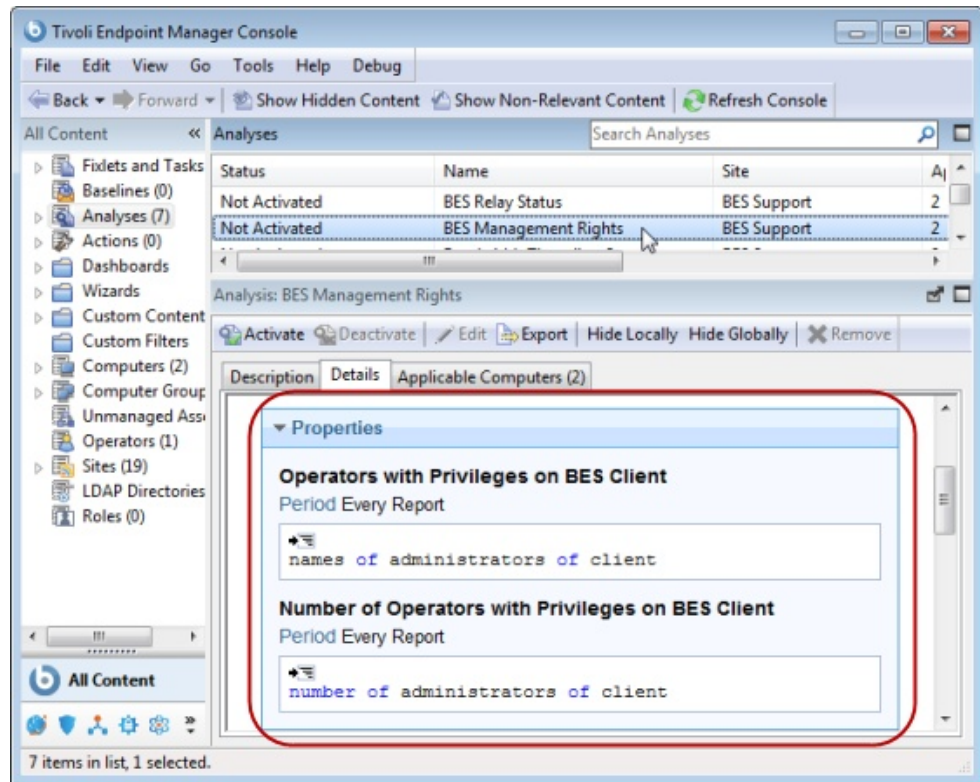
Tivoli Endpoint Manager Console

File Edit View Go Tools Help Debug

Back Forward Show Hidden Content Show Non-Relevant Content Refresh Console

All Content «

Fixlets and Tasks
Baselines (0)
Analyses (7)
Actions (0)
Dashboards
Wizards
Custom Content
Custom Filters
Computers (2)
Computer Group
Unmanaged Ass
Operators (1)
Sites (19)
LDAP Directories
Roles (0)

All Content

Analyses

Search Analyses

| Status | Name | Site | A |
|---|---|---|---|
| Not Activated | BES Relay Status | BES Support | 2 |
| Not Activated | BES Management Rights | BES Support | 2 |

Analysis: BES Management Rights

Activate Deactivate Edit Export Hide Locally Hide Globally Remove

Description Details Applicable Computers (2)

Properties

Operators with Privileges on BES Client
Period Every Report

names of administrators of client

Number of Operators with Privileges on BES Client
Period Every Report

number of administrators of client

7 items in list, 1 selected.